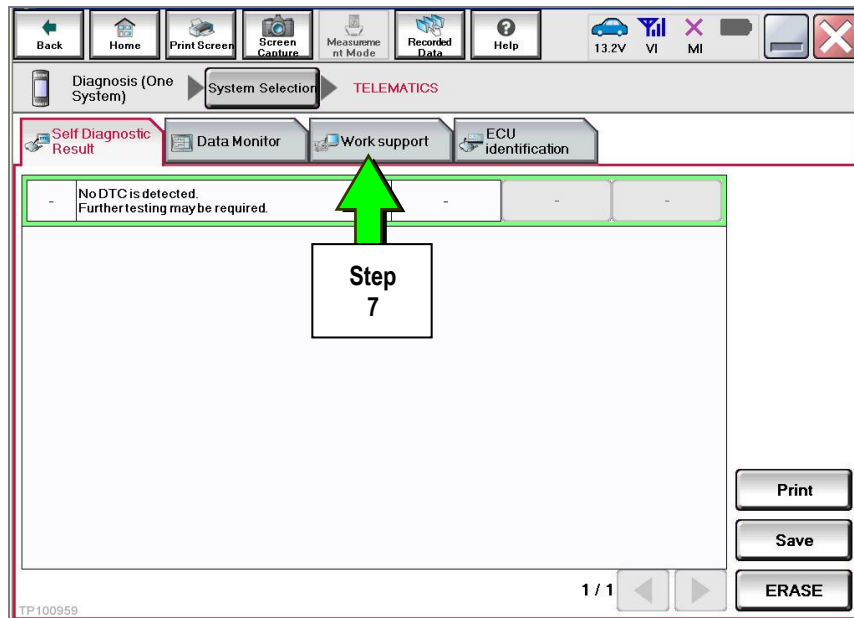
Back
Home
Print Screen
Screen Capture
Measurement Mode
Recorded Data
Help
13.2V
VI
MI

Diagnosis (One System)
System Selection
TELEMATICS

Self Diagnostic Result
Data Monitor
Work support
ECU identification

| - | No DTC is detected. Further testing may be required. | - | - | - |
|---|---|---|---|---|

Step 7

Print
Save
1 / 1
ERASE
TP100959